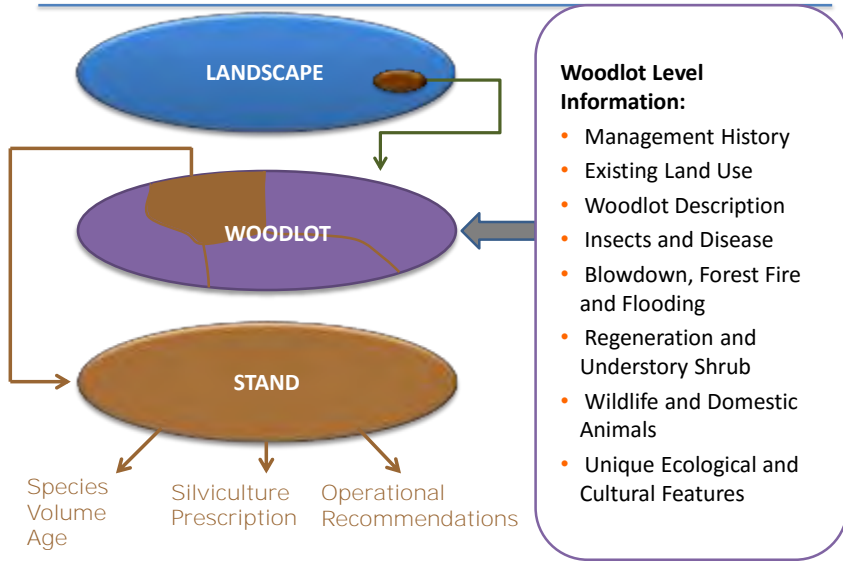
LANDSCAPE

WOODLOT

STAND

Species
Volume
Age

Silviculture
Prescription

Operational
Recommendations

Woodlot Level Information:

- Management History
- Existing Land Use
- Woodlot Description
- Insects and Disease
- Blowdown, Forest Fire and Flooding
- Regeneration and Understory Shrub
- Wildlife and Domestic Animals
- Unique Ecological and Cultural Features